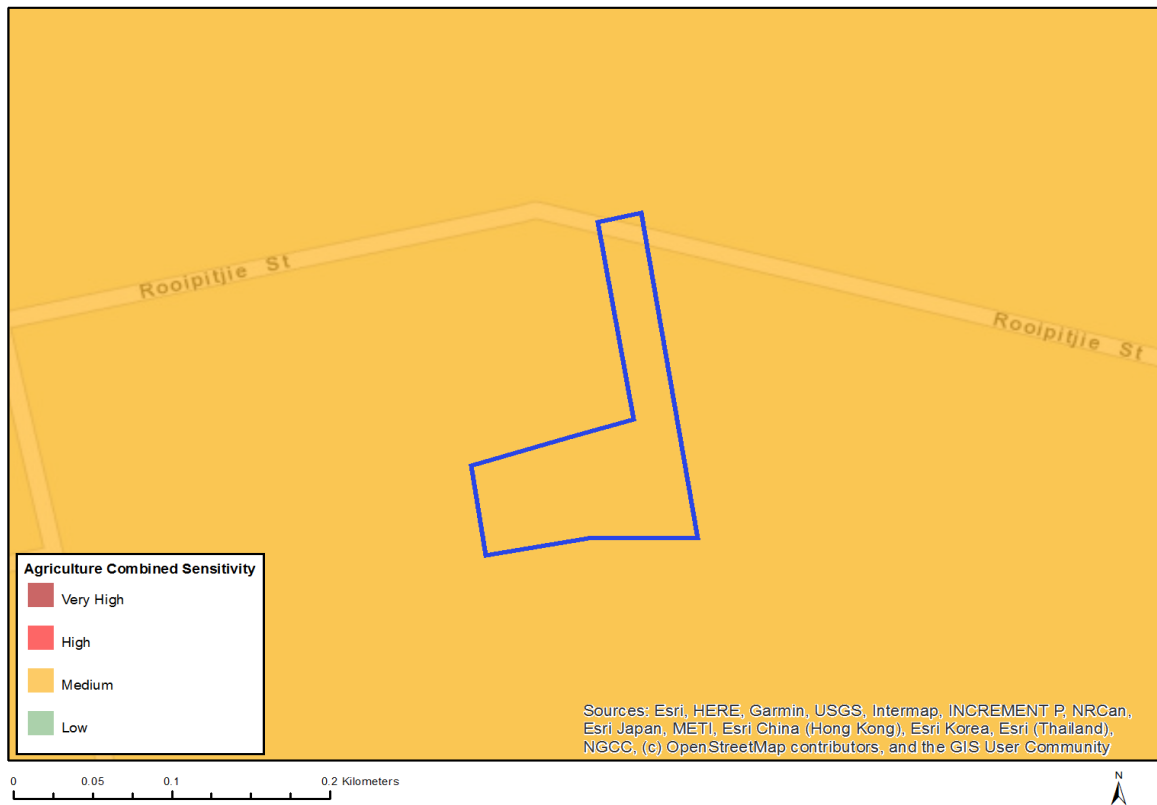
Rooipitjie St

Rooipitjie St

Agriculture Combined Sensitivity

Very High

High

Medium

Low

Sources: Esri, HERE, Garmin, USGS, Intermap, INCREMENT P, NRCan, Esri Japan, METI, Esri China (Hong Kong), Esri Korea, Esri (Thailand), NGCC, (c) OpenStreetMap contributors, and the GIS User Community

0 0.05 0.1 0.2 Kilometers

N